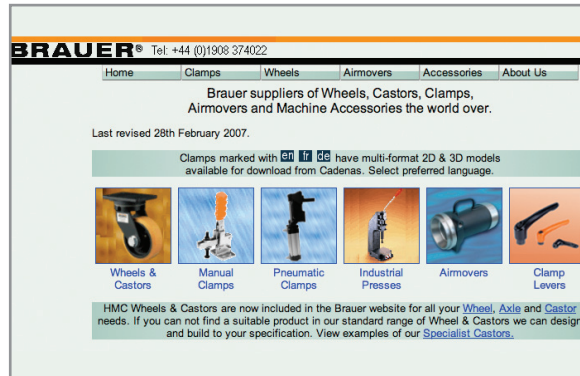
BRAUER® Tel: +44 (0)1908 374022

Home | Clamps | Wheels | Airmovers | Accessories | About Us

Brauer suppliers of Wheels, Castors, Clamps, Airmovers and Machine Accessories the world over.

Last revised 28th February 2007.

Clamps marked with en fr de have multi-format 2D & 3D models available for download from Cadenas. Select preferred language.

Wheels & Castors

Manual Clamps

Pneumatic Clamps

Industrial Presses

Airmovers

Clamp Levers

HMC Wheels & Castors are now included in the Brauer website for all your Wheel, Axle and Castor needs. If you can not find a suitable product in our standard range of Wheel & Castors we can design and build to your specification. View examples of our Specialist Castors.